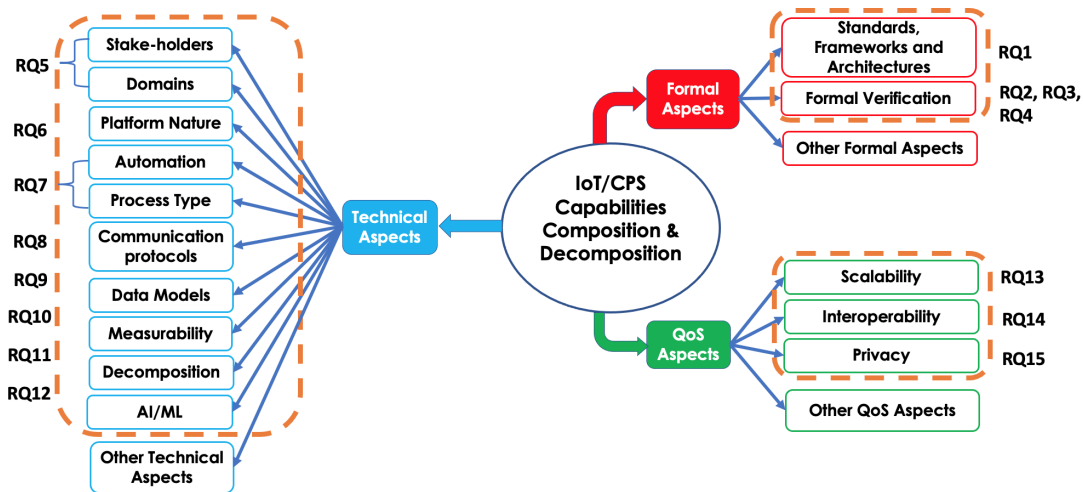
IoT/CPS Capabilities Composition & Decomposition

Technical Aspects

RQ5
Stake-holders
Domains
RQ6
Platform Nature
RQ7
Automation
Process Type
RQ8
Communication protocols
RQ9
Data Models
RQ10
Measurability
RQ11
Decomposition
RQ12
AI/ML
Other Technical Aspects

Formal Aspects

Standards, Frameworks and Architectures
RQ1
Formal Verification
RQ2, RQ3, RQ4
Other Formal Aspects

QoS Aspects

Scalability
RQ13
Interoperability
RQ14
Privacy
RQ15
Other QoS Aspects